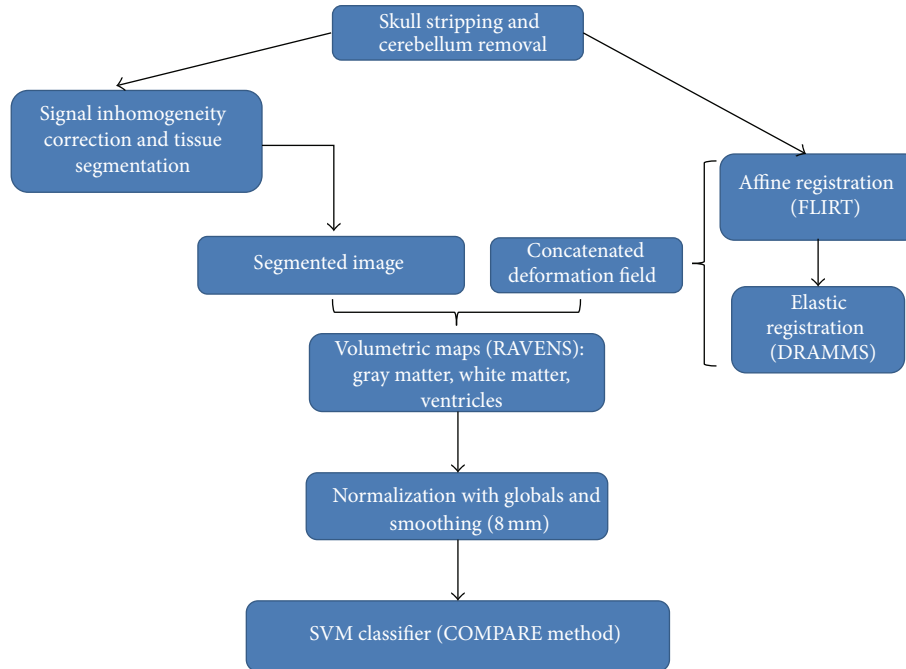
Skull stripping and cerebellum removal

Signal inhomogeneity correction and tissue segmentation

Affine registration (FLIRT)

Segmented image

Concatenated deformation field

Elastic registration (DRAMMS)

Volumetric maps (RAVENS): gray matter, white matter, ventricles

Normalization with globals and smoothing (8 mm)

SVM classifier (COMPARE method)